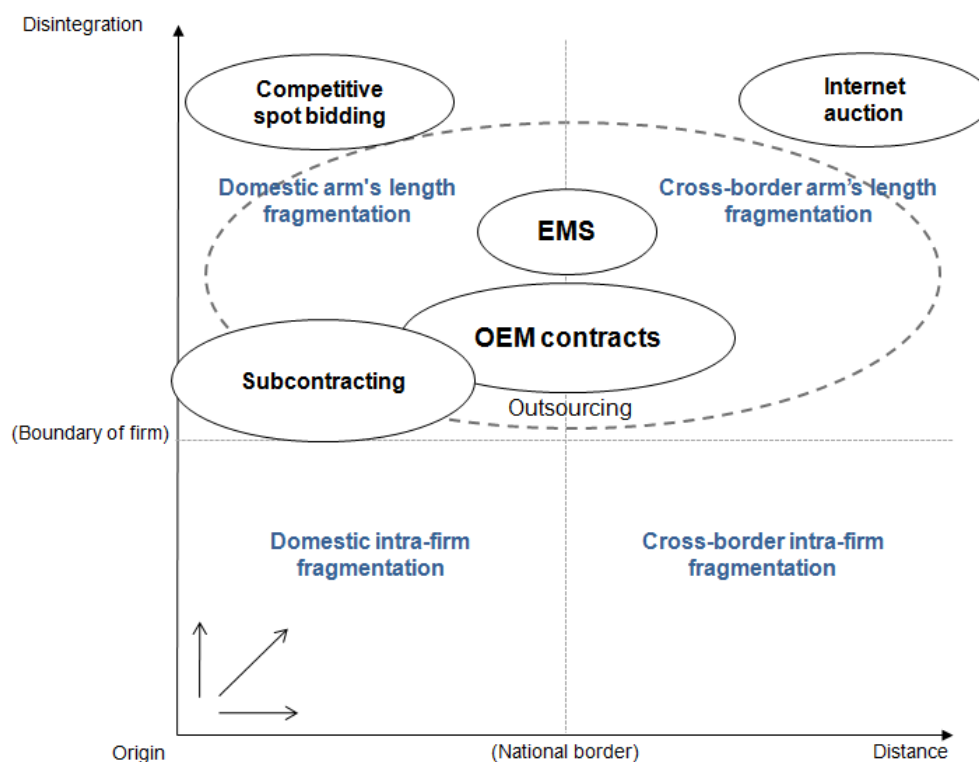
Disintegration

Competitive spot bidding

Internet auction

Domestic arm's length fragmentation

Cross-border arm's length fragmentation

EMS

OEM contracts

Subcontracting

Outsourcing

(Boundary of firm)

Domestic intra-firm fragmentation

Cross-border intra-firm fragmentation

Origin

(National border)

Distance